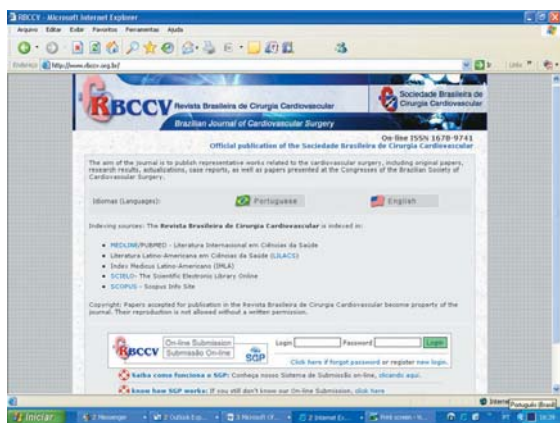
RBCCV - Microsoft Internet Explorer

Arquivo Editar Exibir Favoritos Ferramentas Ajuda

Endereço http://www.rbccv.org.br/

RBCCV Revista Brasileira de Cirurgia Cardiovascular

Brazilian Journal of Cardiovascular Surgery

Sociedade Brasileira de Cirurgia Cardiovascular

On-line ISSN 1678-9741

Official publication of the Sociedade Brasileira de Cirurgia Cardiovascular

The aim of the Journal is to publish representative works related to the cardiovascular surgery, including original papers, research results, actualizations, case reports, as well as papers presented at the Congresses of the Brazilian Society of Cardiovascular Surgery.

Idiomas (Languages): Portuguese English

Indexing sources: The Revista Brasileira de Cirurgia Cardiovascular is indexed in:

- MEDLINE/PUBMED - Literatura Internacional em Ciências da Saúde
- Literatura Latino-Americana em Ciências da Saúde (LILACS)
- Index Medicus Latino-Americano (IMLA)
- SCIELO- The Scientific Electronic Library Online
- SCOPUS - Scopus Info Site

Copyright: Papers accepted for publication in the Revista Brasileira de Cirurgia Cardiovascular become property of the journal. Their reproduction is not allowed without a written permission.

RBCCV On-line Submission Submissão On-line SGP

Login Password Login

Click here if forgot password or register new login.

Saiba como funciona o SGP: Conheça nosso Sistema de Submissão on-line, clicando aqui.

Know how SGP works: If you still don't know our On-line Submission, click here

Internet Português (Brasil)

Iniciar

2 Messenger 2 Outlook Exp... 3 Microsoft Of... 2 Internet Ex... Print screen - N...

16:39